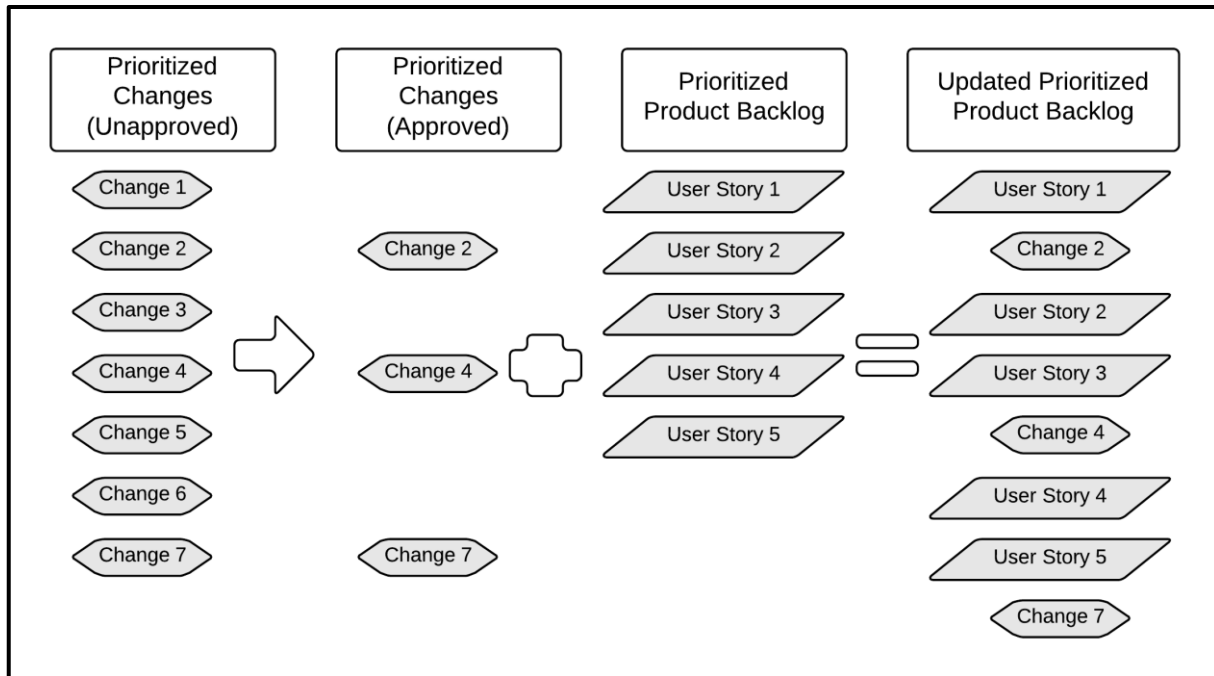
Prioritized Changes (Unapproved)

Change 1

Change 2

Change 3

Change 4

Change 5

Change 6

Change 7

Prioritized Changes (Approved)

Change 2

Change 4

Change 7

Prioritized Product Backlog

User Story 1

User Story 2

User Story 3

User Story 4

User Story 5

Updated Prioritized Product Backlog

User Story 1

Change 2

User Story 2

User Story 3

Change 4

User Story 4

User Story 5

Change 7